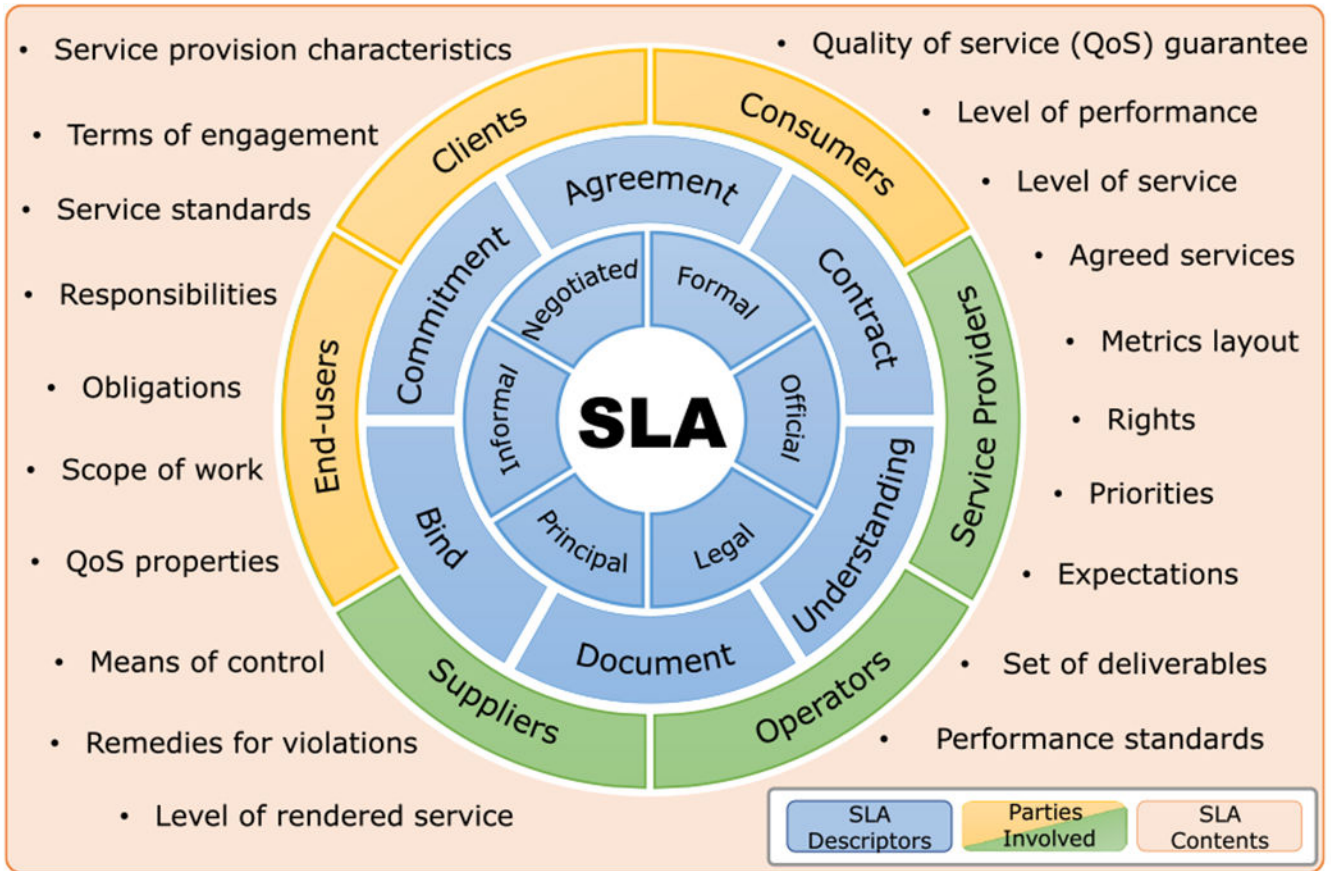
• Service provision characteristics
• Terms of engagement
• Service standards
• Responsibilities
• Obligations
• Scope of work
• QoS properties
• Means of control
• Remedies for violations
• Level of rendered service

• Quality of service (QoS) guarantee
• Level of performance
• Level of service
• Agreed services
• Metrics layout
• Rights
• Priorities
• Expectations
• Set of deliverables
• Performance standards

Clients
Consumers
Service Providers
Operators
Suppliers
End-users

Agreement
Contract
Understanding
Document
Bind
Commitment

Negotiated
Formal
Official
Legal
Principal
Informal

SLA

| SLA Descriptors | Parties Involved | SLA Contents |